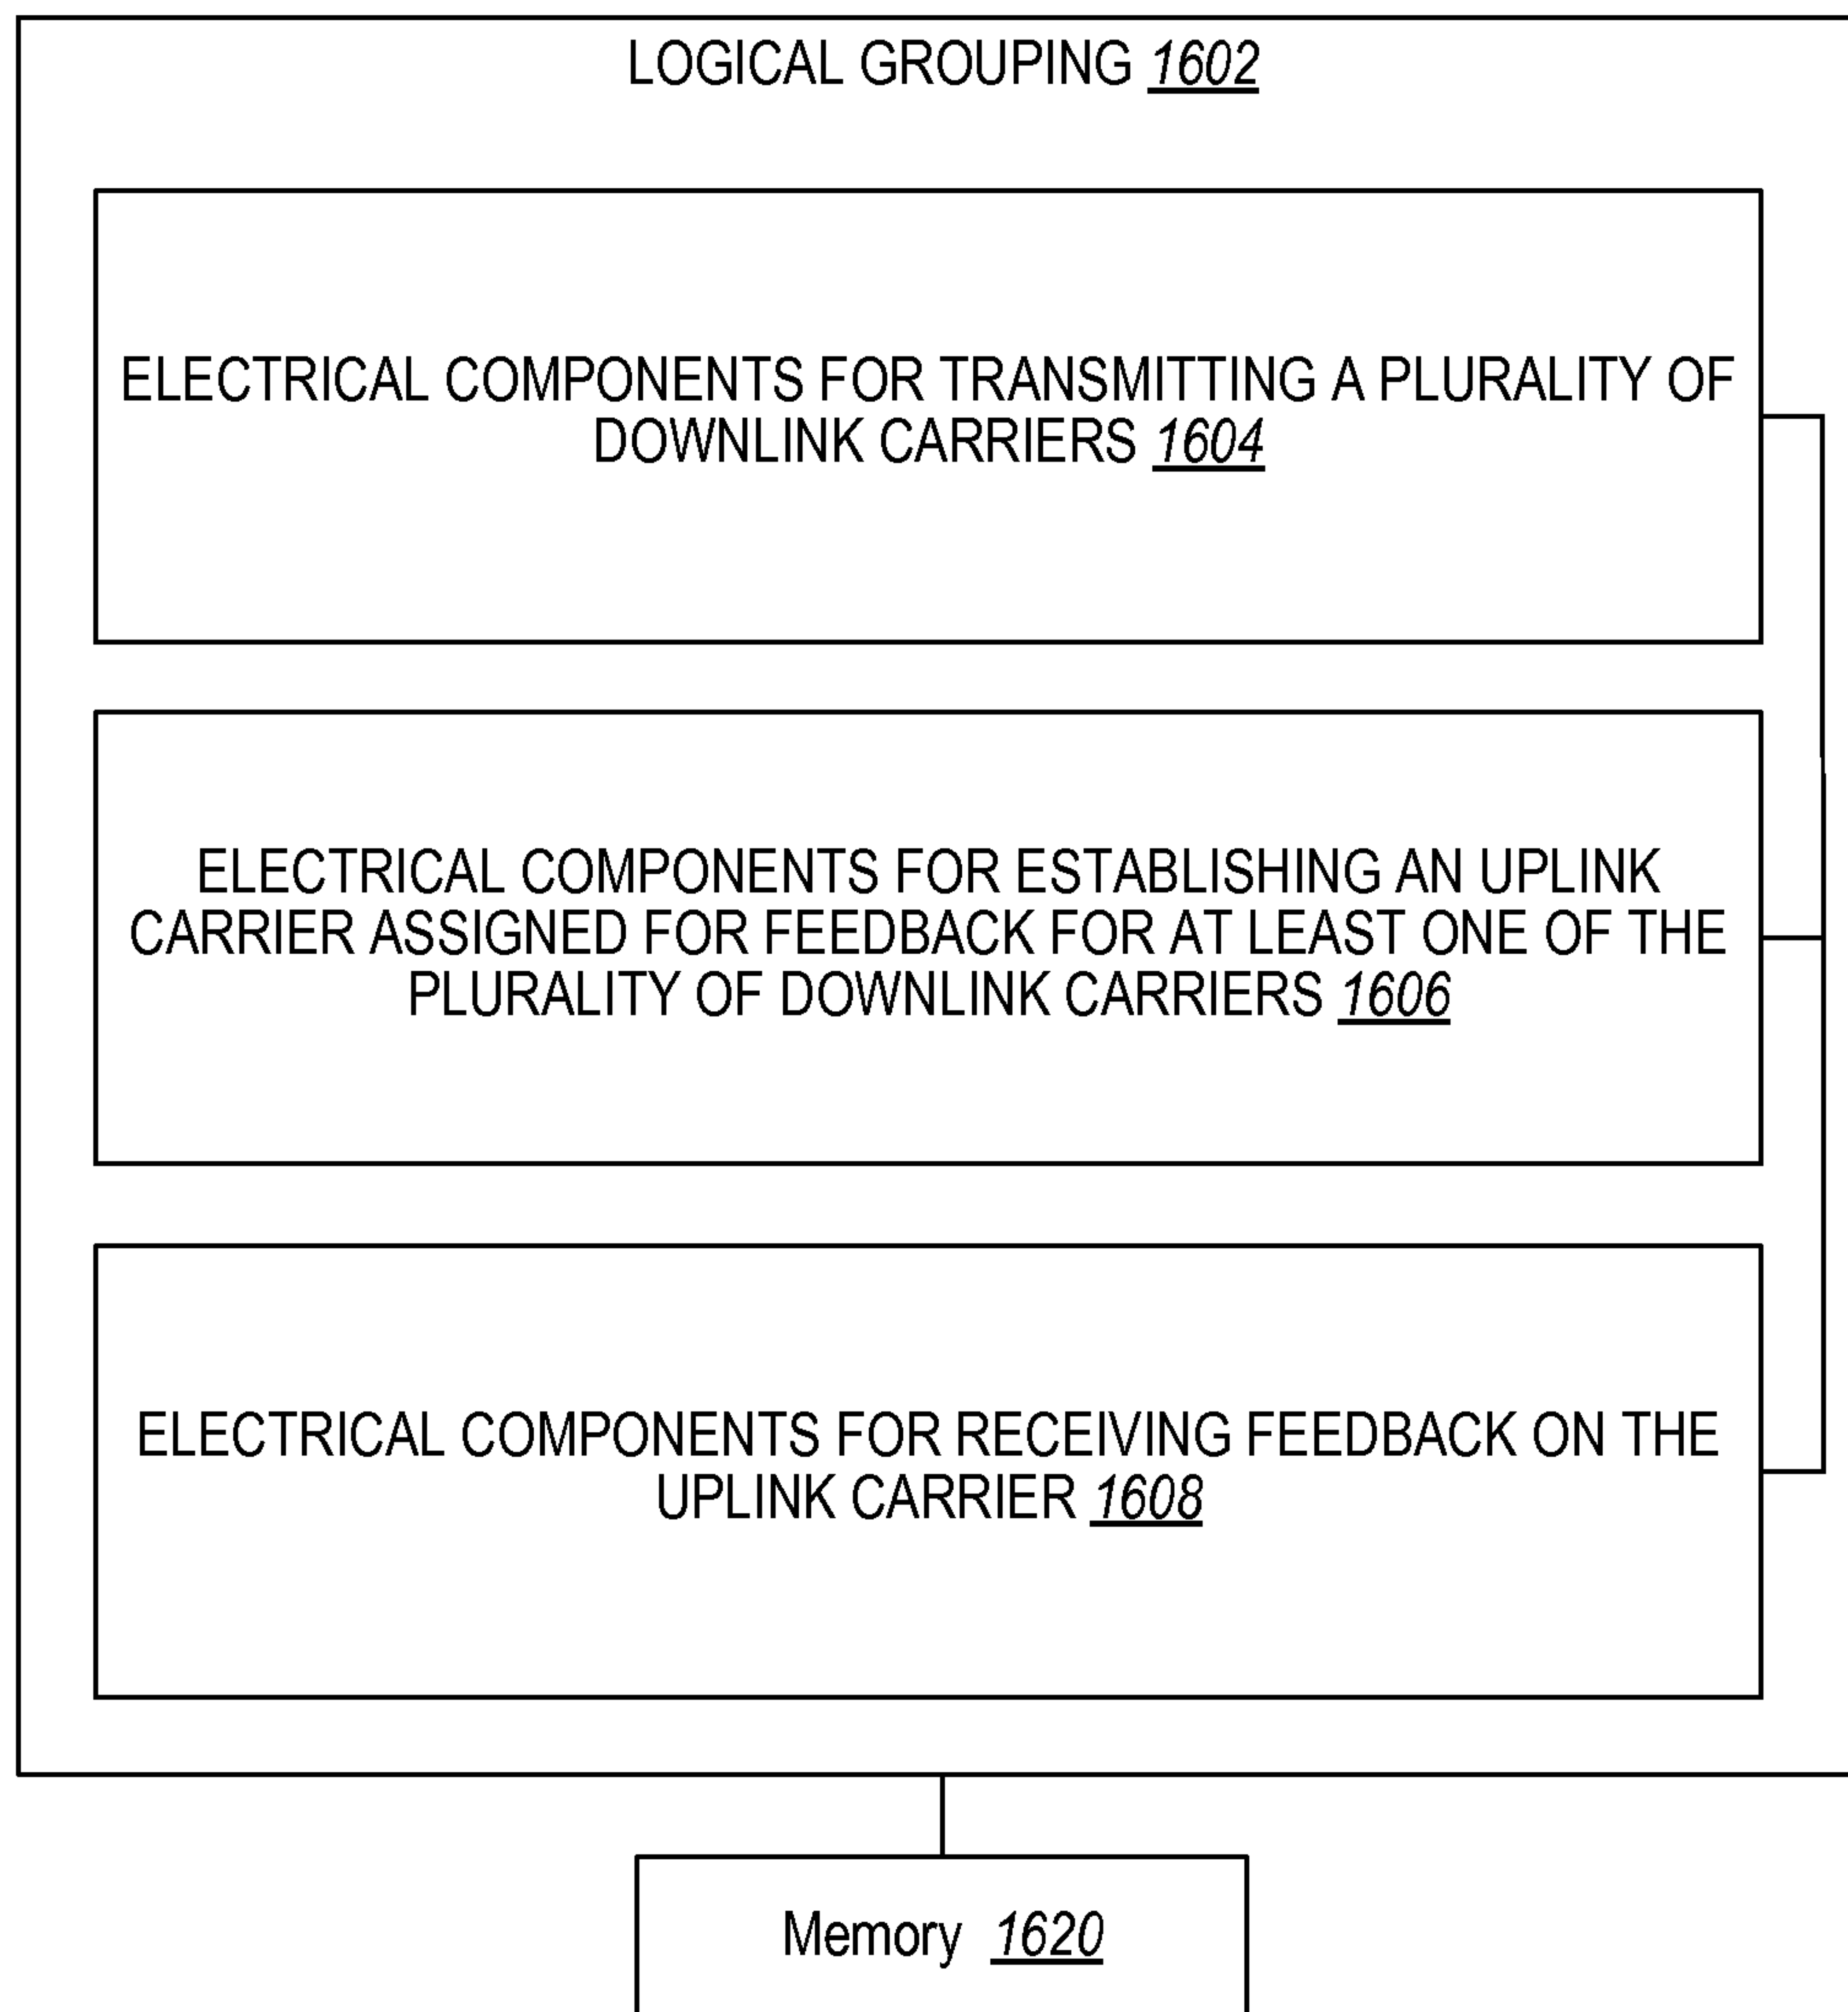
LOGICAL GROUPING 1602

ELECTRICAL COMPONENTS FOR TRANSMITTING A PLURALITY OF DOWNLINK CARRIERS 1604

ELECTRICAL COMPONENTS FOR ESTABLISHING AN UPLINK CARRIER ASSIGNED FOR FEEDBACK FOR AT LEAST ONE OF THE PLURALITY OF DOWNLINK CARRIERS 1606

ELECTRICAL COMPONENTS FOR RECEIVING FEEDBACK ON THE UPLINK CARRIER 1608

Memory 1620